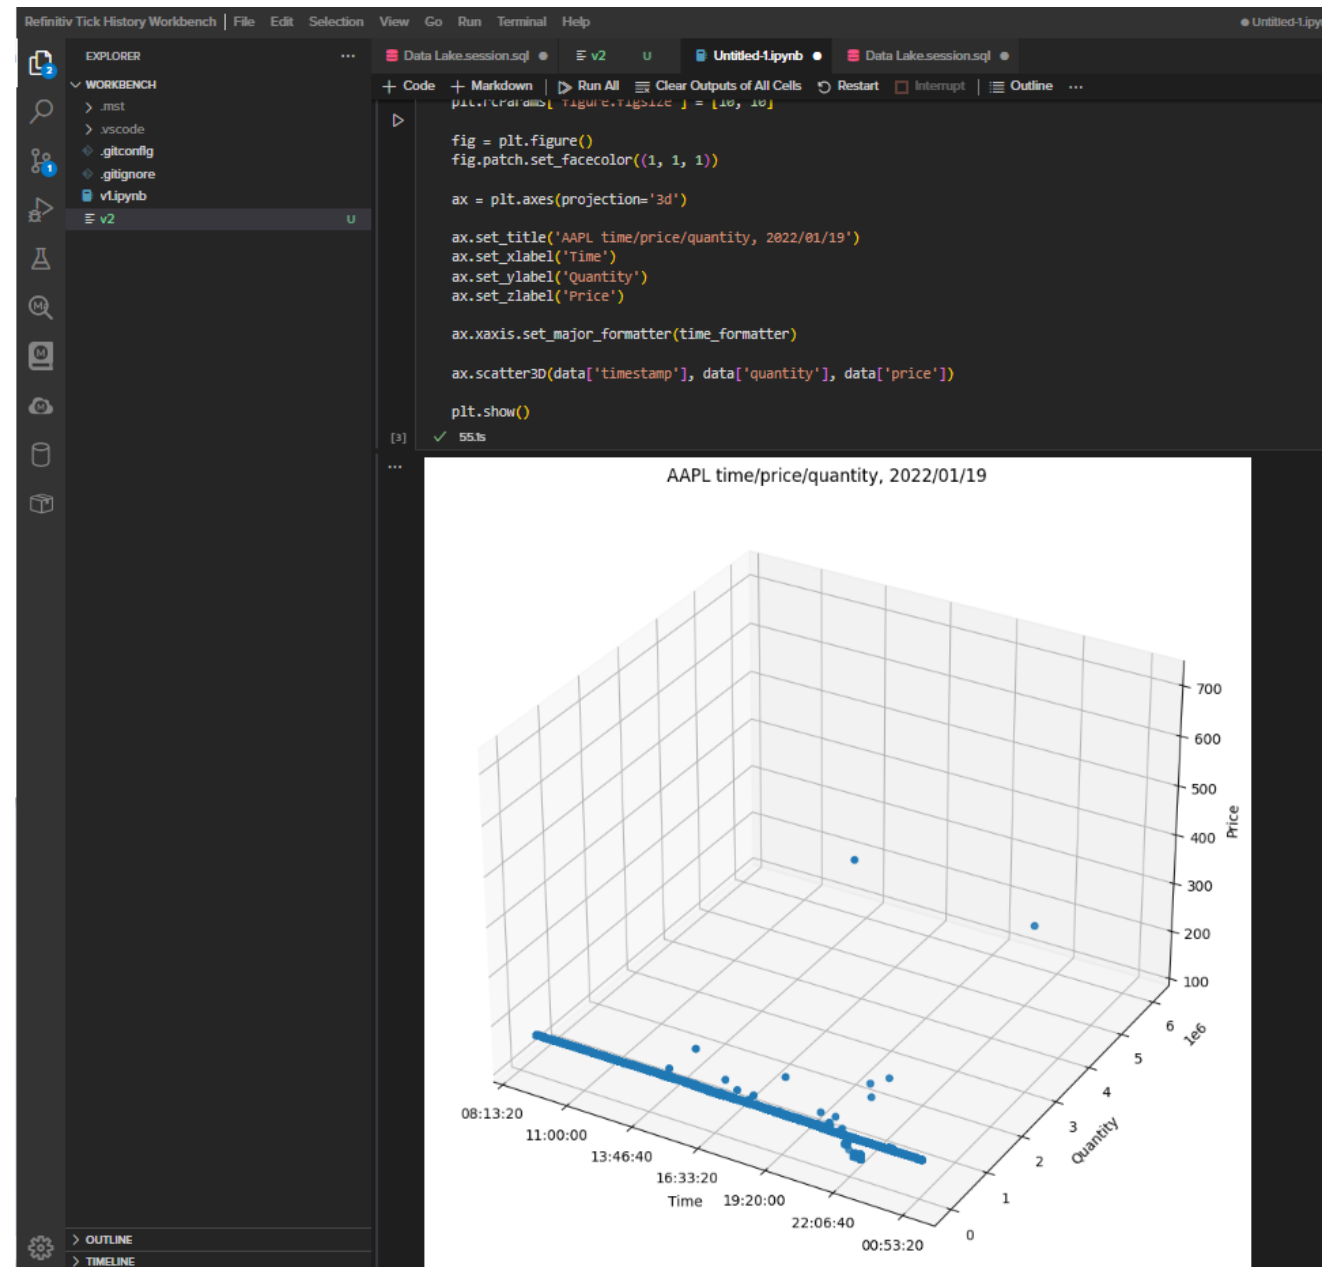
Refinitiv Tick History Workbench | File Edit Selection View Go Run Terminal Help ● Untitled-1.ipy

EXPLORER ...
WORKBENCH
> .mst
> .vscode
.gitconfig
.gitignore
v1.ipynb
v2 U

OUTLINE
TIMELINE

Data Lake.session.sql ● v2 U Untitled-1.ipynb ● Data Lake.session.sql ●

+ Code + Markdown | Run All Clear Outputs of All Cells Restart Interrupt | Outline ...

plt.rcParams['figure.figsize'] = [10, 10]

fig = plt.figure()
fig.patch.set_facecolor((1, 1, 1))

ax = plt.axes(projection='3d')

ax.set_title('AAPL time/price/quantity, 2022/01/19')
ax.set_xlabel('Time')
ax.set_ylabel('Quantity')
ax.set_zlabel('Price')

ax.xaxis.set_major_formatter(time_formatter)

ax.scatter3D(data['timestamp'], data['quantity'], data['price'])

plt.show()

[3] ✓ 55.1s

...

AAPL time/price/quantity, 2022/01/19

700
600
500
400
300
200
100
Price

6
5
4
3
2
1
0
1e6
Quantity

08:13:20
11:00:00
13:46:40
16:33:20
19:20:00
22:06:40
00:53:20
Time